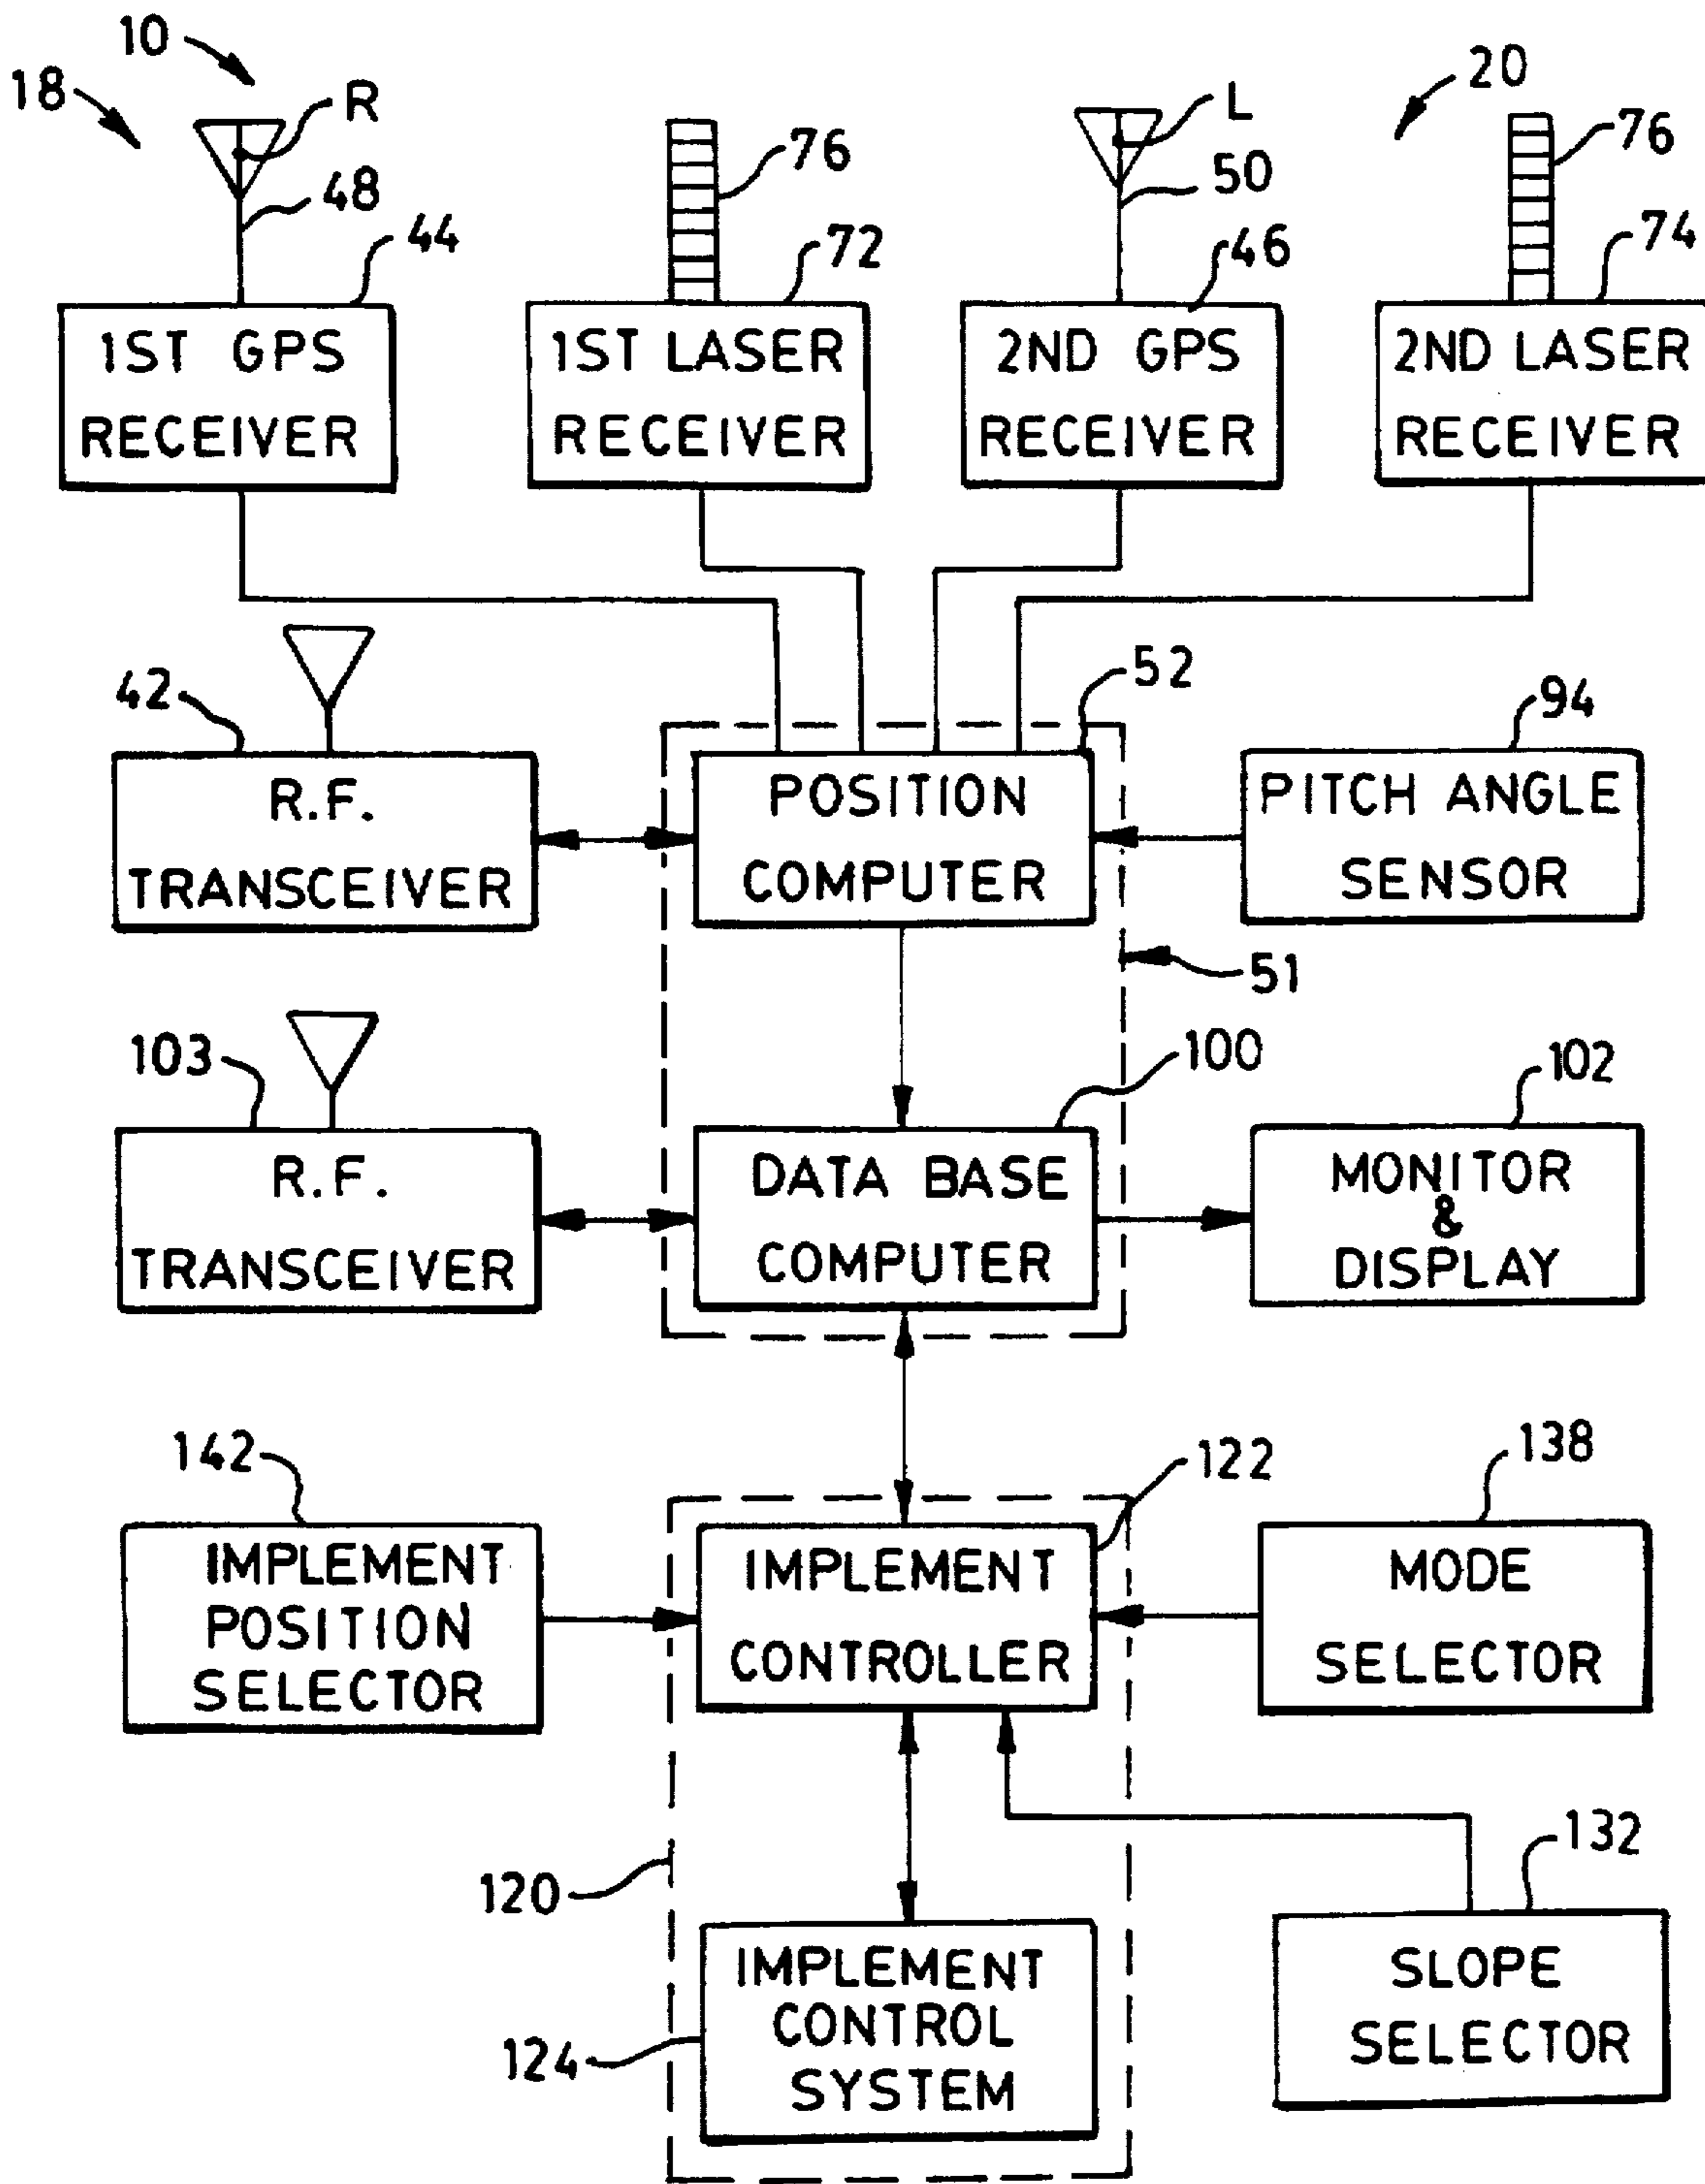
10
18
R
48
44
1ST GPS RECEIVER
76
72
1ST LASER RECEIVER
L
50
46
2ND GPS RECEIVER
20
76
74
2ND LASER RECEIVER
42
R.F. TRANSCEIVER
52
POSITION COMPUTER
94
PITCH ANGLE SENSOR
51
103
R.F. TRANSCEIVER
100
DATA BASE COMPUTER
102
MONITOR & DISPLAY
142
IMPLEMENT POSITION SELECTOR
122
IMPLEMENT CONTROLLER
138
MODE SELECTOR
120
132
124
IMPLEMENT CONTROL SYSTEM
SLOPE SELECTOR